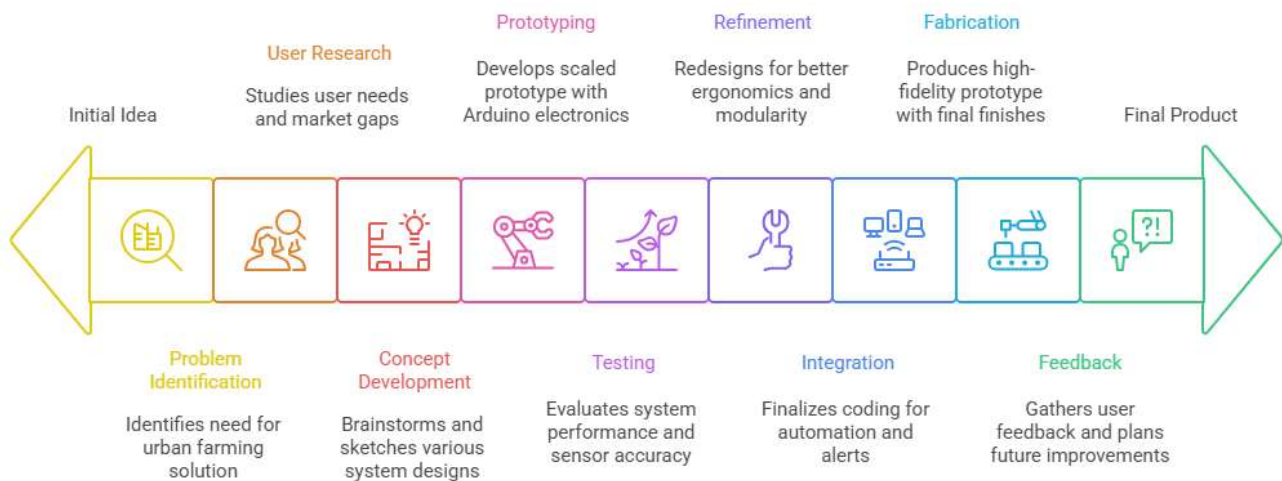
Initial Idea

Problem Identification

Identifies need for urban farming solution

User Research

Studies user needs and market gaps

Concept Development

Brainstorms and sketches various system designs

Prototyping

Develops scaled prototype with Arduino electronics

Testing

Evaluates system performance and sensor accuracy

Refinement

Redesigns for better ergonomics and modularity

Integration

Finalizes coding for automation and alerts

Fabrication

Produces high-fidelity prototype with final finishes

Feedback

Gathers user feedback and plans future improvements

Final Product

?!